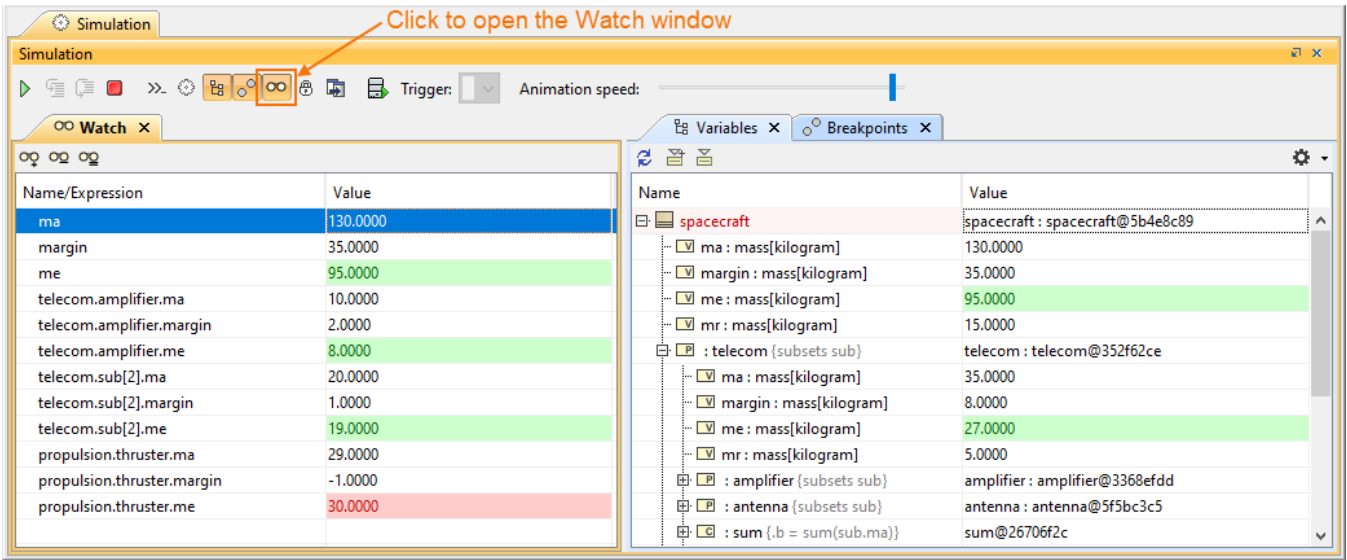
Simulation

Click to open the Watch window

Simulation

Trigger:

Animation speed:

Watch ×

| Name/Expression | Value |
|---|---|
| ma | 130.0000 |
| margin | 35.0000 |
| me | 95.0000 |
| telecom.amplifier.ma | 10.0000 |
| telecom.amplifier.margin | 2.0000 |
| telecom.amplifier.me | 8.0000 |
| telecom.sub[2].ma | 20.0000 |
| telecom.sub[2].margin | 1.0000 |
| telecom.sub[2].me | 19.0000 |
| propulsion.thruster.ma | 29.0000 |
| propulsion.thruster.margin | -1.0000 |
| propulsion.thruster.me | 30.0000 |

Variables × Breakpoints ×

| Name | Value |
|---|---|
| spacecraft | spacecraft : spacecraft@5b4e8c89 |
| V ma : mass[kilogram] | 130.0000 |
| V margin : mass[kilogram] | 35.0000 |
| V me : mass[kilogram] | 95.0000 |
| V mr : mass[kilogram] | 15.0000 |
| P : telecom {subsets sub} | telecom : telecom@352f62ce |
| V ma : mass[kilogram] | 35.0000 |
| V margin : mass[kilogram] | 8.0000 |
| V me : mass[kilogram] | 27.0000 |
| V mr : mass[kilogram] | 5.0000 |
| P : amplifier {subsets sub} | amplifier : amplifier@3368efdd |
| P : antenna {subsets sub} | antenna : antenna@5f5bc3c5 |
| C : sum {.b = sum(sub.ma)} | sum@26706f2c |